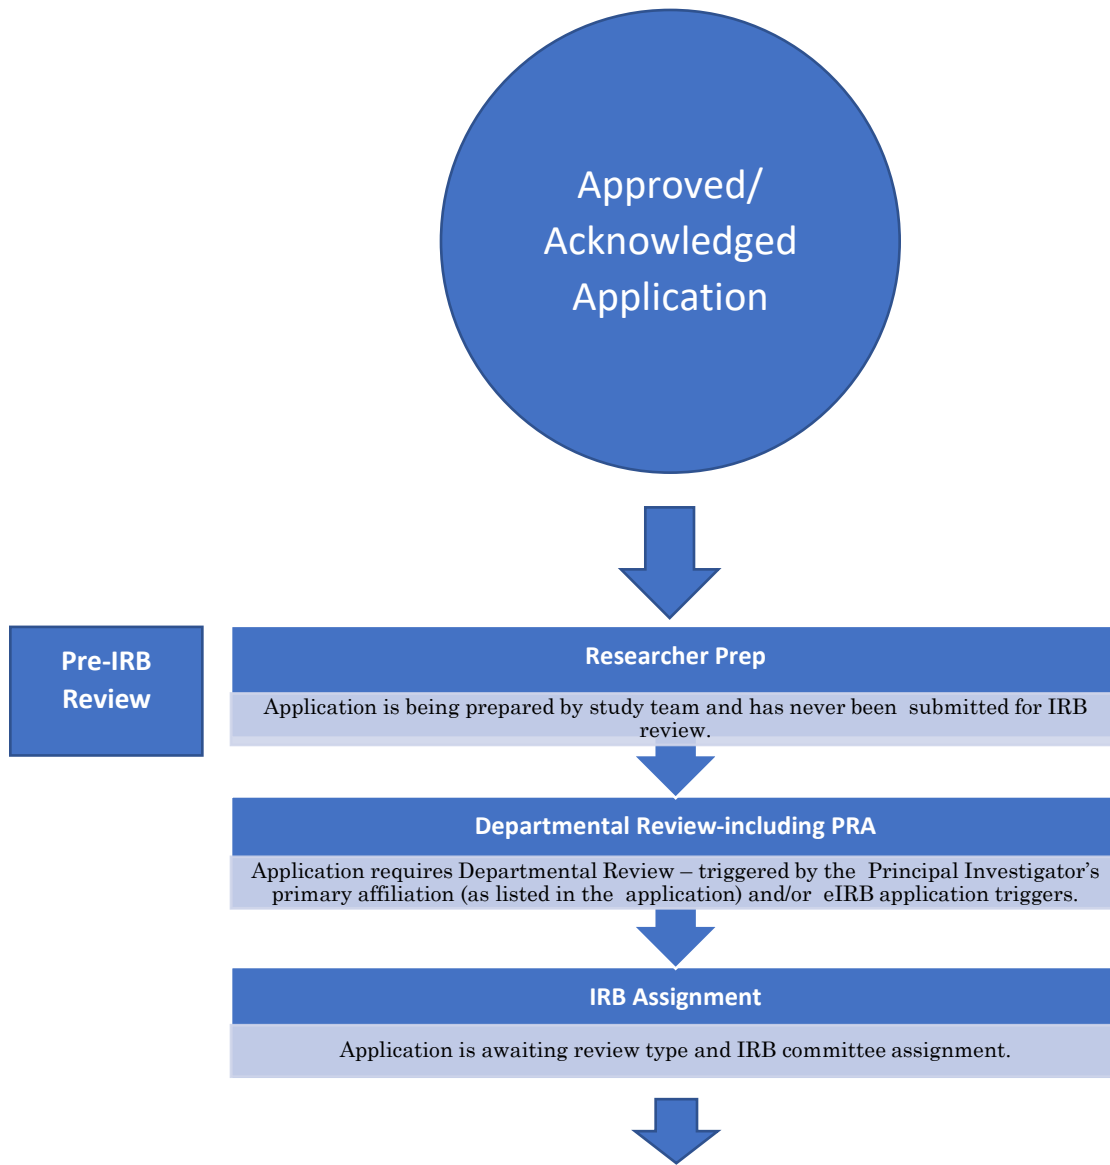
Approved/ Acknowledged Application

Pre-IRB Review

Researcher Prep

Application is being prepared by study team and has never been submitted for IRB review.

Departmental Review-including PRA

Application requires Departmental Review – triggered by the Principal Investigator's primary affiliation (as listed in the application) and/or eIRB application triggers.

IRB Assignment

Application is awaiting review type and IRB committee assignment.